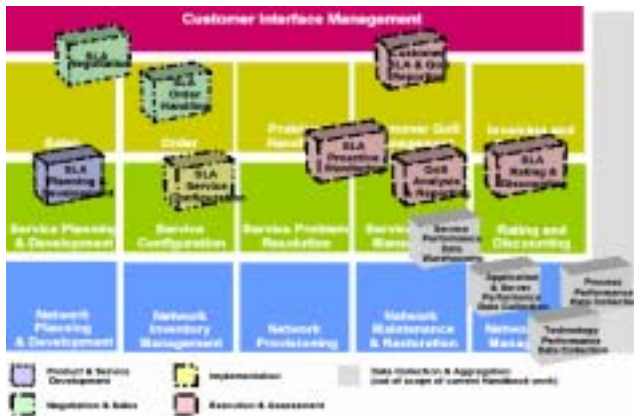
Customer Interface Management

SLA Negotiation

SLA Order Handling

Customer SLA & QoS Reporting

Sales

Order

Problem Handling

Customer QoS Management

Invoicing and Collections

SLA Planning

SLA Proactive Monitoring

SLA Service Configuration

QoS Analysis & Reporting

SLA Rating & Discounting

Service Planning & Development

Service Configuration

Service Problem Resolution

Service Quality Management

Rating and Discounting

Service Performance Data Warehouse

Network Planning & Development

Network Inventory Management

Network Provisioning

Network Maintenance & Restoration

Network Data Management

Application & Server Performance Data Collection

Process Performance Data Collection

Technology Performance Data Collection

Product & Service Development

Implementation

Data Collection & Aggregation (out of scope of current Handbook work)

Negotiation & Sales

Execution & Assessment